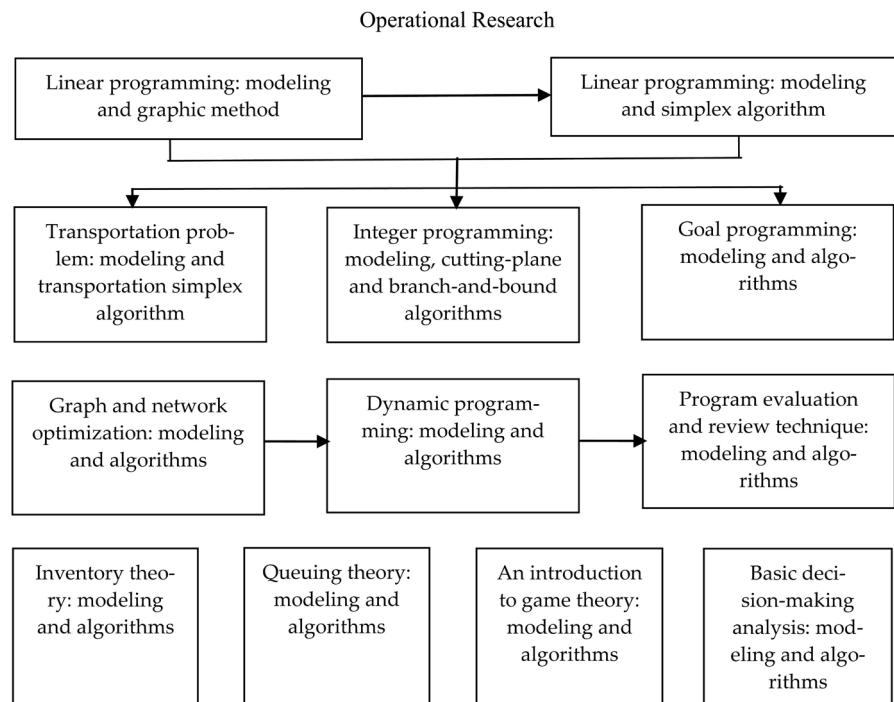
Operational Research

Linear programming: modeling and graphic method

Linear programming: modeling and simplex algorithm

Transportation problem: modeling and transportation simplex algorithm

Integer programming: modeling, cutting-plane and branch-and-bound algorithms

Goal programming: modeling and algorithms

Graph and network optimization: modeling and algorithms

Dynamic programming: modeling and algorithms

Program evaluation and review technique: modeling and algorithms

Inventory theory: modeling and algorithms

Queuing theory: modeling and algorithms

An introduction to game theory: modeling and algorithms

Basic decision-making analysis: modeling and algorithms